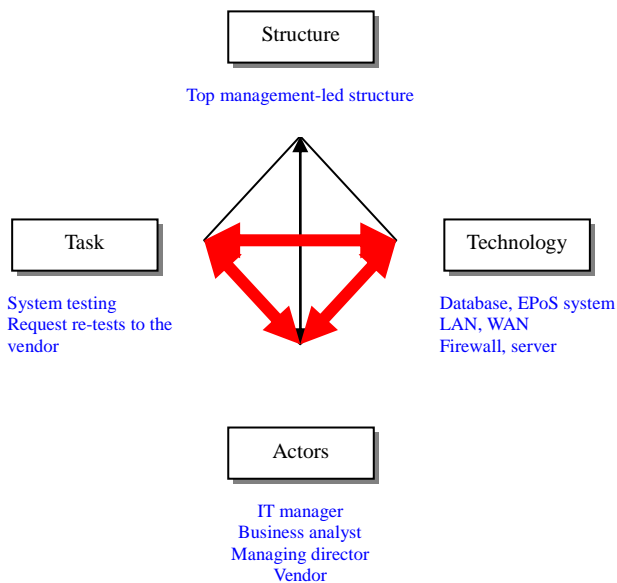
Structure

Top management-led structure

Task

System testing
Request re-tests to the vendor

Technology

Database, EPoS system
LAN, WAN
Firewall, server

Actors

IT manager
Business analyst
Managing director
Vendor